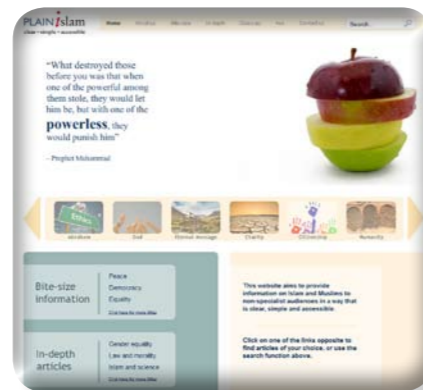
PLAIN islam
clear • simple • accessible

Home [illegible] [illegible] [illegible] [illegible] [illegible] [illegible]

Search

"What destroyed those before you was that when one of the powerful among them stole, they would let him be, but with one of the powerless, they would punish him"

– Prophet Muhammad

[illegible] God Eternal message Charity Citizenship Humanity

Bite-size information

Peace
Democracy
Equality
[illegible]

In-depth articles

Gender equality
Law and morality
Islam and science
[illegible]

This website aims to provide information on Islam and Muslims to non-specialist audiences in a way that is clear, simple and accessible.

Click on one of the links opposite to find articles of your choice, or use the search function above.